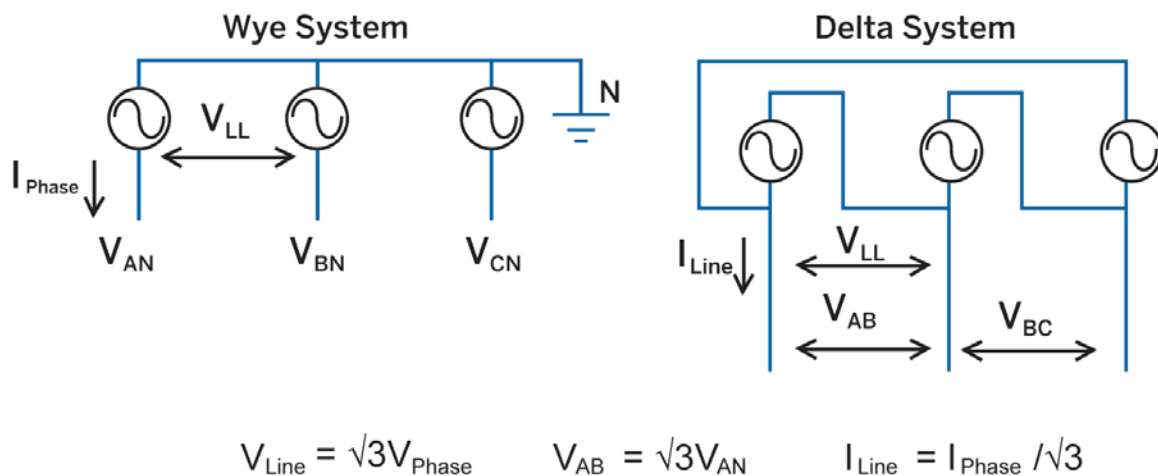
Wye System

N

$V_{LL}$

$I_{Phase}$

$V_{AN}$ $V_{BN}$ $V_{CN}$

Delta System

$I_{Line}$

$V_{LL}$

$V_{AB}$ $V_{BC}$

$V_{Line} = \sqrt{3}V_{Phase}$ $V_{AB} = \sqrt{3}V_{AN}$ $I_{Line} = I_{Phase} / \sqrt{3}$